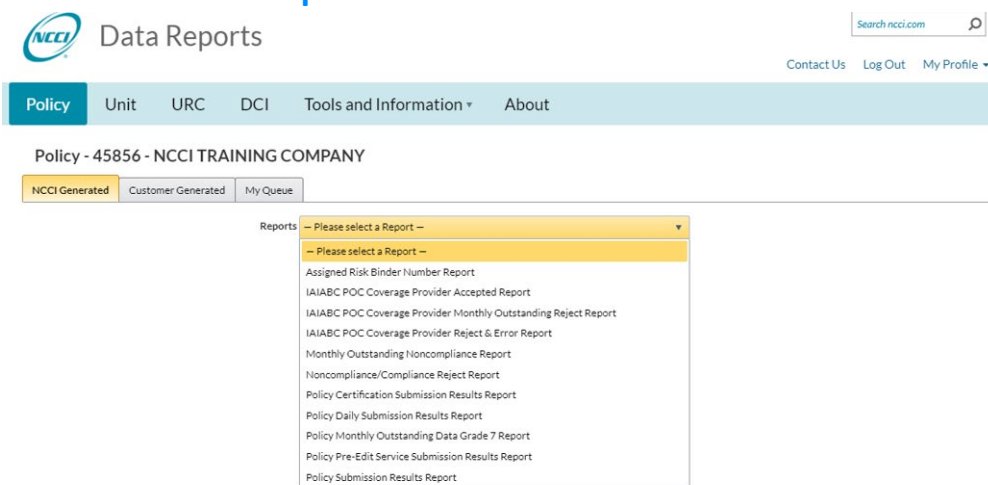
NCCI Data Reports

Search ncci.com

Contact Us Log Out My Profile

Policy Unit URC DCI Tools and Information About

Policy - 45856 - NCCI TRAINING COMPANY

NCCI Generated Customer Generated My Queue

Reports -- Please select a Report --

-- Please select a Report --
Assigned Risk Binder Number Report
IAIABC POC Coverage Provider Accepted Report
IAIABC POC Coverage Provider Monthly Outstanding Reject Report
IAIABC POC Coverage Provider Reject & Error Report
Monthly Outstanding Noncompliance Report
Noncompliance/Compliance Reject Report
Policy Certification Submission Results Report
Policy Daily Submission Results Report
Policy Monthly Outstanding Data Grade 7 Report
Policy Pre-Edit Service Submission Results Report
Policy Submission Results Report